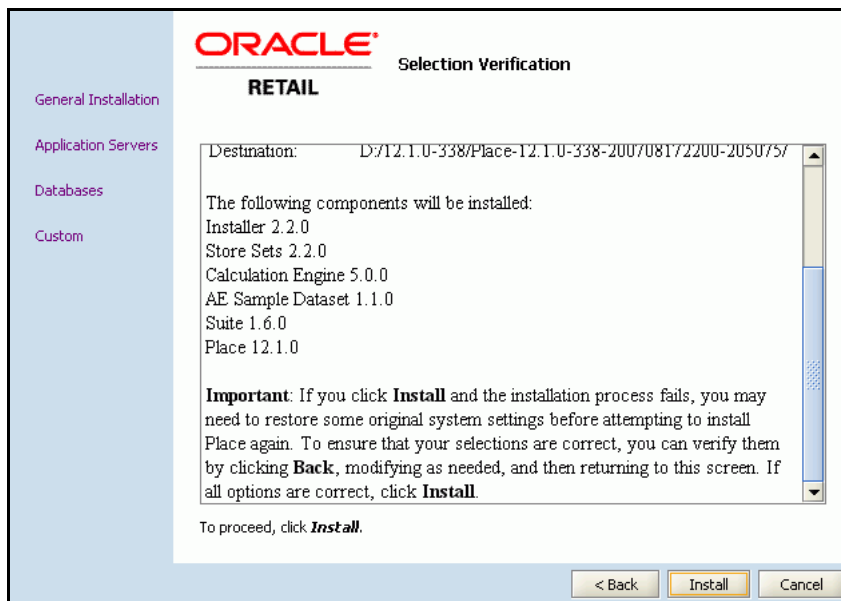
General Installation

Application Servers

Databases

Custom

ORACLE

RETAIL

Selection Verification

Destination: D:/12.1.0-338/Place-12.1.0-338-200708172200-2050757

The following components will be installed:
Installer 2.2.0
Store Sets 2.2.0
Calculation Engine 5.0.0
AE Sample Dataset 1.1.0
Suite 1.6.0
Place 12.1.0

**Important**: If you click **Install** and the installation process fails, you may need to restore some original system settings before attempting to install Place again. To ensure that your selections are correct, you can verify them by clicking **Back**, modifying as needed, and then returning to this screen. If all options are correct, click **Install**.

To proceed, click ***Install***.

< Back

Install

Cancel